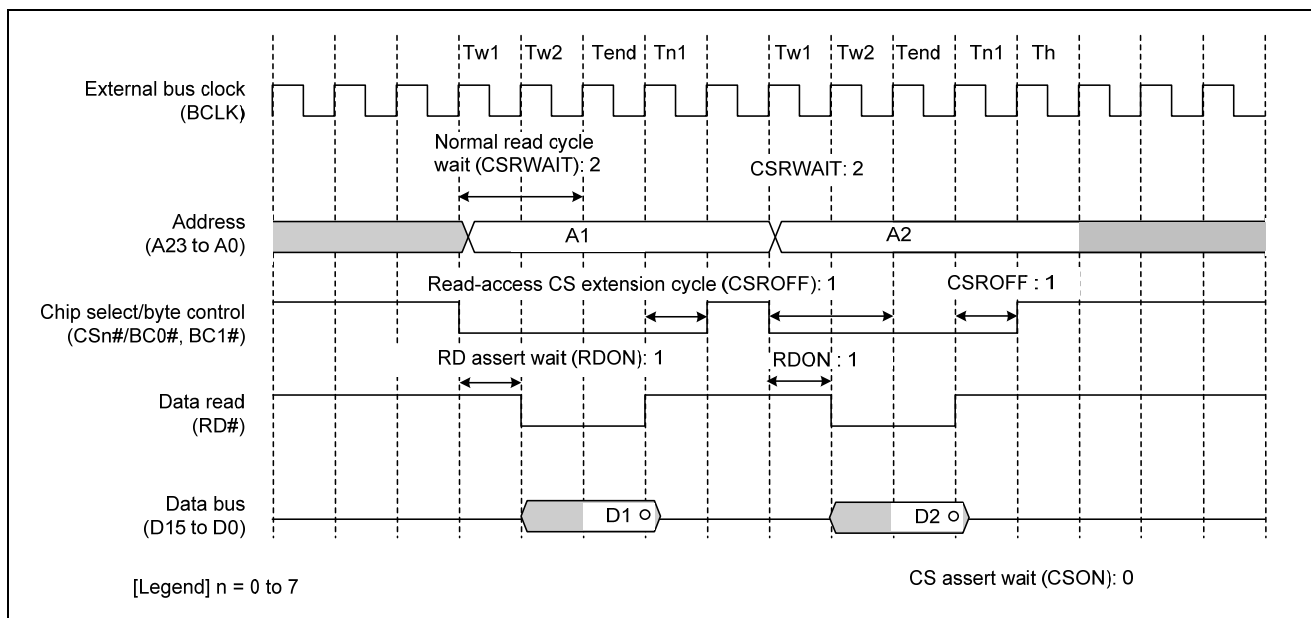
Tw1 Tw2 Tend Tn1 Tw1 Tw2 Tend Tn1 Th

External bus clock (BCLK)

Normal read cycle wait (CSRWAIT): 2

CSRWAIT: 2

Address (A23 to A0)

A1

A2

Read-access CS extension cycle (CSROFF): 1

CSROFF : 1

Chip select/byte control (CSn#/BC0#, BC1#)

RD assert wait (RDON): 1

RDON : 1

Data read (RD#)

Data bus (D15 to D0)

D1

D2

[Legend] n = 0 to 7

CS assert wait (CSON): 0